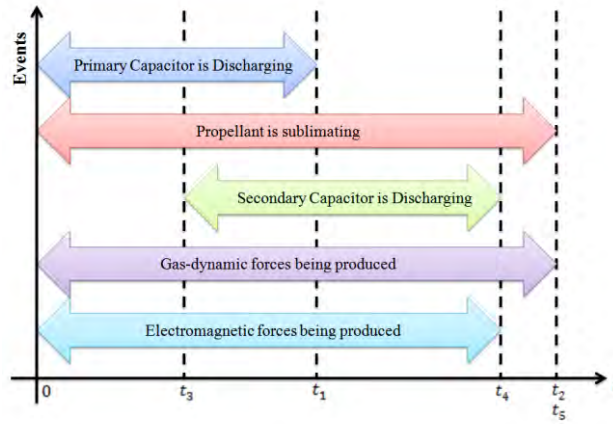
Events

Primary Capacitor is Discharging

Propellant is sublimating

Secondary Capacitor is Discharging

Gas-dynamic forces being produced

Electromagnetic forces being produced

0

$t_3$

$t_1$

$t_4$

$t_2$
$t_5$